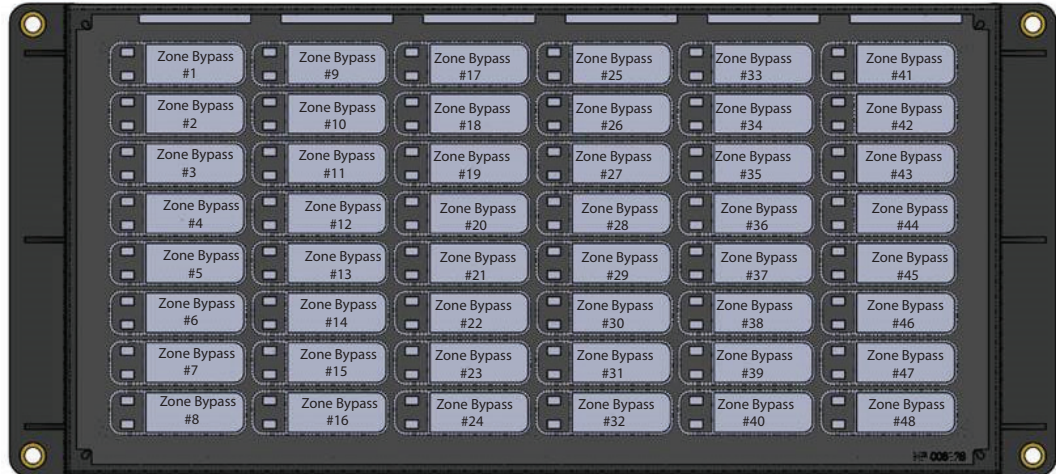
Zone Bypass #1
Zone Bypass #2
Zone Bypass #3
Zone Bypass #4
Zone Bypass #5
Zone Bypass #6
Zone Bypass #7
Zone Bypass #8

Zone Bypass #9
Zone Bypass #10
Zone Bypass #11
Zone Bypass #12
Zone Bypass #13
Zone Bypass #14
Zone Bypass #15
Zone Bypass #16

Zone Bypass #17
Zone Bypass #18
Zone Bypass #19
Zone Bypass #20
Zone Bypass #21
Zone Bypass #22
Zone Bypass #23
Zone Bypass #24

Zone Bypass #25
Zone Bypass #26
Zone Bypass #27
Zone Bypass #28
Zone Bypass #29
Zone Bypass #30
Zone Bypass #31
Zone Bypass #32

Zone Bypass #33
Zone Bypass #34
Zone Bypass #35
Zone Bypass #36
Zone Bypass #37
Zone Bypass #38
Zone Bypass #39
Zone Bypass #40

Zone Bypass #41
Zone Bypass #42
Zone Bypass #43
Zone Bypass #44
Zone Bypass #45
Zone Bypass #46
Zone Bypass #47
Zone Bypass #48

HP 008:98